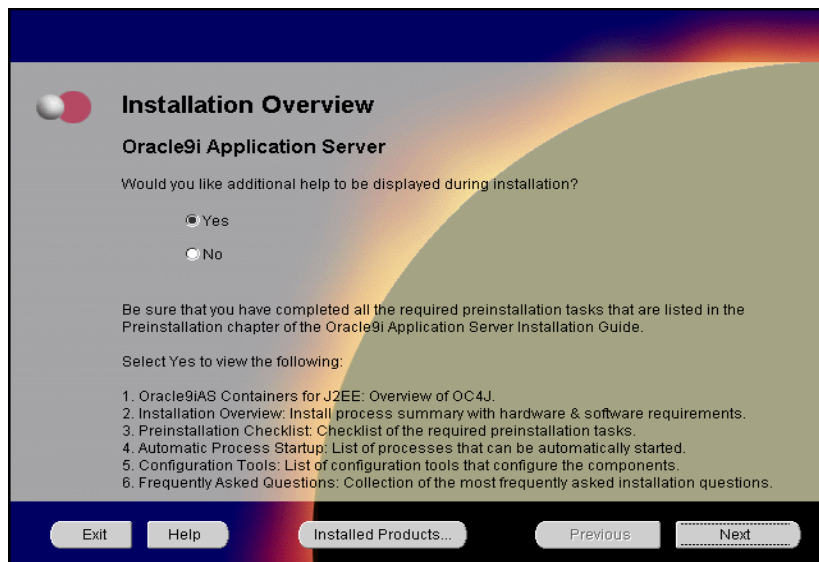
Installation Overview

Oracle9i Application Server

Would you like additional help to be displayed during installation?

Yes

No

Be sure that you have completed all the required preinstallation tasks that are listed in the Preinstallation chapter of the Oracle9i Application Server Installation Guide.

Select Yes to view the following:

1. Oracle9iAS Containers for J2EE: Overview of OC4J.
2. Installation Overview: Install process summary with hardware & software requirements.
3. Preinstallation Checklist: Checklist of the required preinstallation tasks.
4. Automatic Process Startup: List of processes that can be automatically started.
5. Configuration Tools: List of configuration tools that configure the components.
6. Frequently Asked Questions: Collection of the most frequently asked installation questions.

Exit Help Installed Products... Previous Next